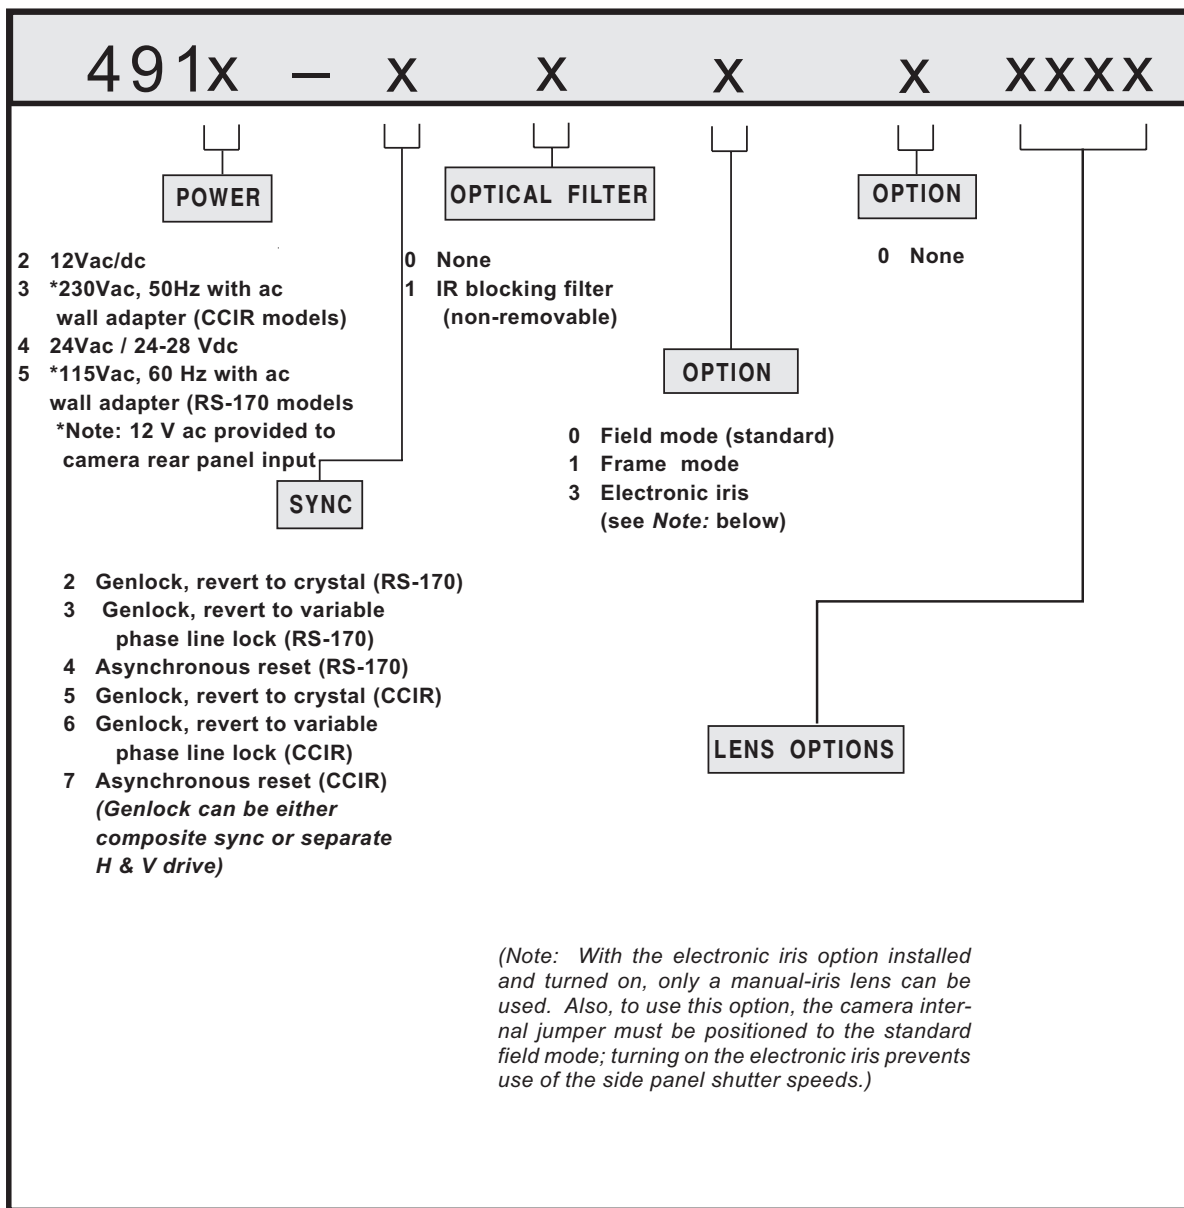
491x – x x x x xxxx

POWER

2 12Vac/dc
3 *230Vac, 50Hz with ac wall adapter (CCIR models)
4 24Vac / 24-28 Vdc
5 *115Vac, 60 Hz with ac wall adapter (RS-170 models
*Note: 12 V ac provided to camera rear panel input

SYNC

2 Genlock, revert to crystal (RS-170)
3 Genlock, revert to variable phase line lock (RS-170)
4 Asynchronous reset (RS-170)
5 Genlock, revert to crystal (CCIR)
6 Genlock, revert to variable phase line lock (CCIR)
7 Asynchronous reset (CCIR)
*(Genlock can be either composite sync or separate H & V drive)*

OPTICAL FILTER

0 None
1 IR blocking filter (non-removable)

OPTION

0 Field mode (standard)
1 Frame mode
3 Electronic iris (see *Note:* below)

OPTION

0 None

LENS OPTIONS

*(Note: With the electronic iris option installed and turned on, only a manual-iris lens can be used. Also, to use this option, the camera internal jumper must be positioned to the standard field mode; turning on the electronic iris prevents use of the side panel shutter speeds.)*